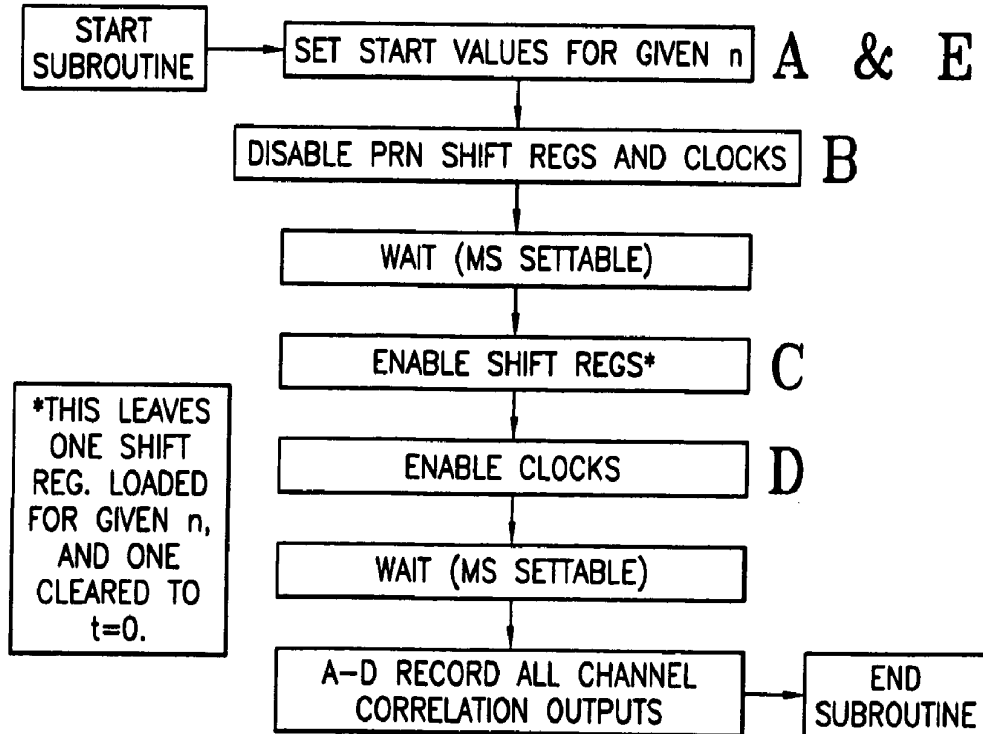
START SUBROUTINE

SET START VALUES FOR GIVEN n

A & E

DISABLE PRN SHIFT REGS AND CLOCKS

B

WAIT (MS SETTABLE)

ENABLE SHIFT REGS*

C

*THIS LEAVES ONE SHIFT REG. LOADED FOR GIVEN n, AND ONE CLEARED TO t=0.

ENABLE CLOCKS

D

WAIT (MS SETTABLE)

A–D RECORD ALL CHANNEL CORRELATION OUTPUTS

END SUBROUTINE